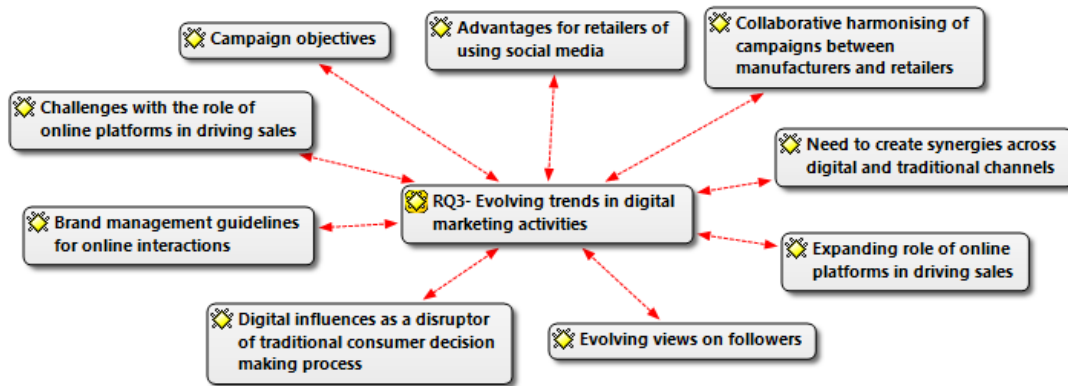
Campaign objectives

Advantages for retailers of using social media

Collaborative harmonising of campaigns between manufacturers and retailers

Challenges with the role of online platforms in driving sales

Need to create synergies across digital and traditional channels

RQ3- Evolving trends in digital marketing activities

Brand management guidelines for online interactions

Expanding role of online platforms in driving sales

Digital influences as a disruptor of traditional consumer decision making process

Evolving views on followers